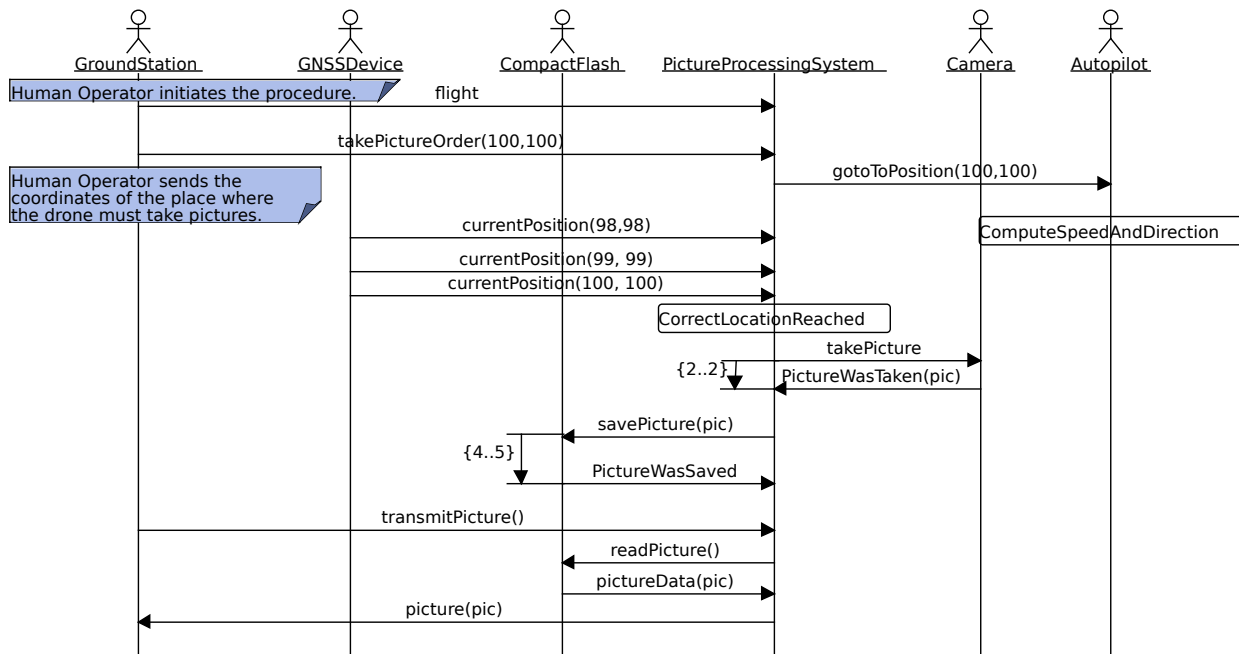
GroundStation GNSSDevice CompactFlash PictureProcessingSystem Camera Autopilot

Human Operator initiates the procedure.

flight

takePictureOrder(100,100)

gotoToPosition(100,100)

Human Operator sends the coordinates of the place where the drone must take pictures.

currentPosition(98,98)

ComputeSpeedAndDirection

currentPosition(99, 99)

currentPosition(100, 100)

CorrectLocationReached

takePicture

{2..2}

PictureWasTaken(pic)

savePicture(pic)

{4..5}

PictureWasSaved

transmitPicture()

readPicture()

pictureData(pic)

picture(pic)